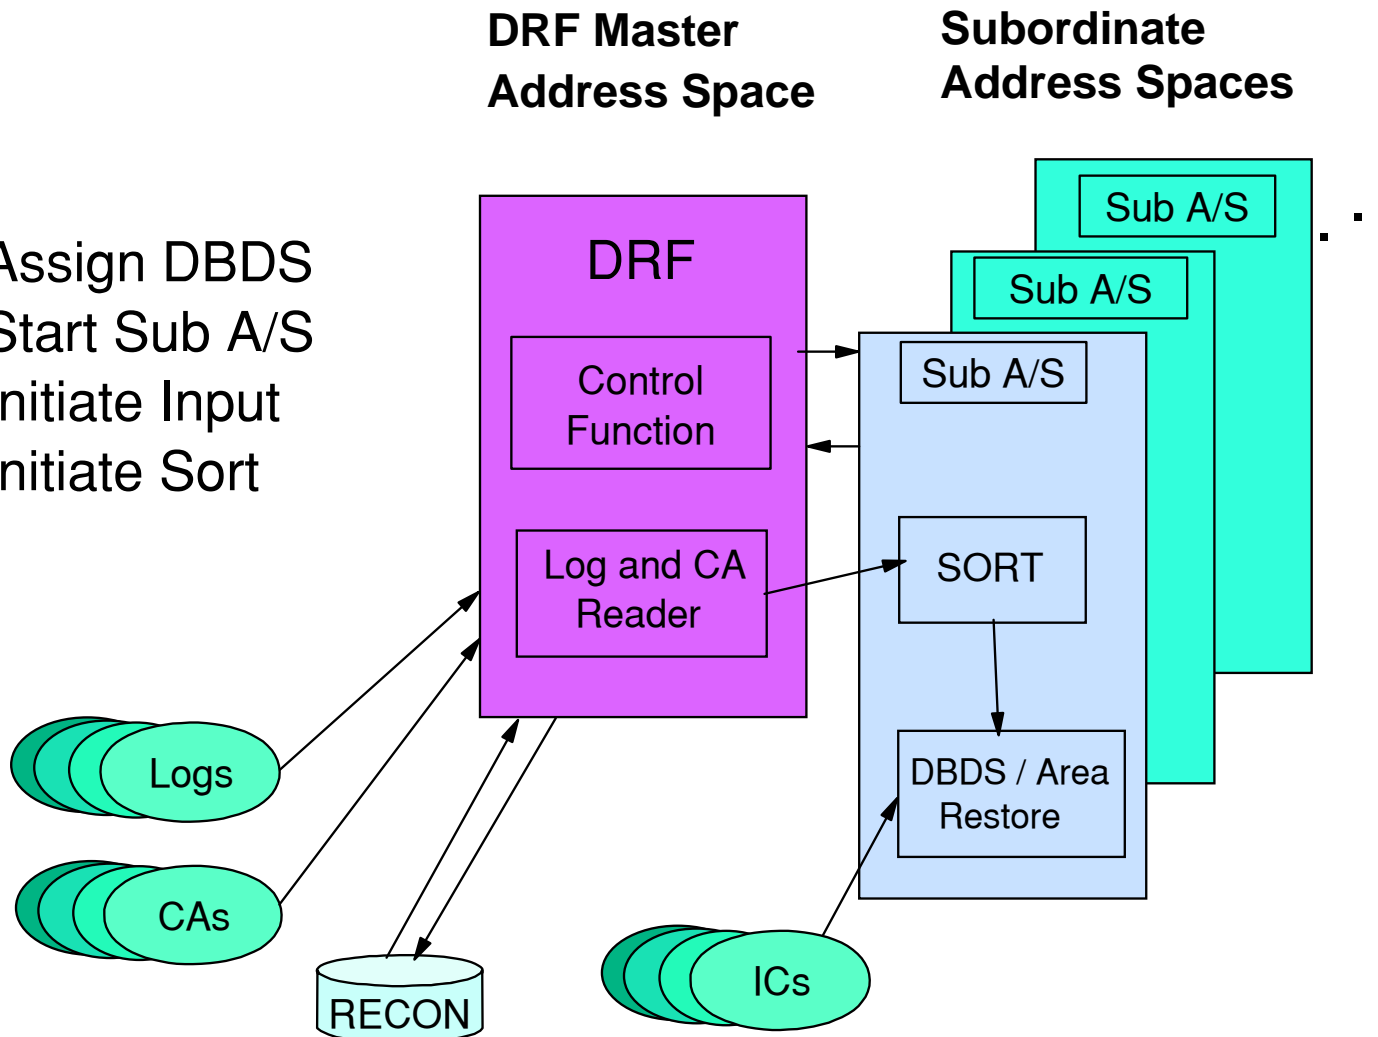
DRF Master Address Space

Subordinate Address Spaces

ssign DBDS
tart Sub A/S
nitiate Input
nitiate Sort

DRF

Control Function

Log and CA Reader

Sub A/S

Sub A/S

Sub A/S

SORT

DBDS / Area Restore

Logs

CAs

RECON

ICs